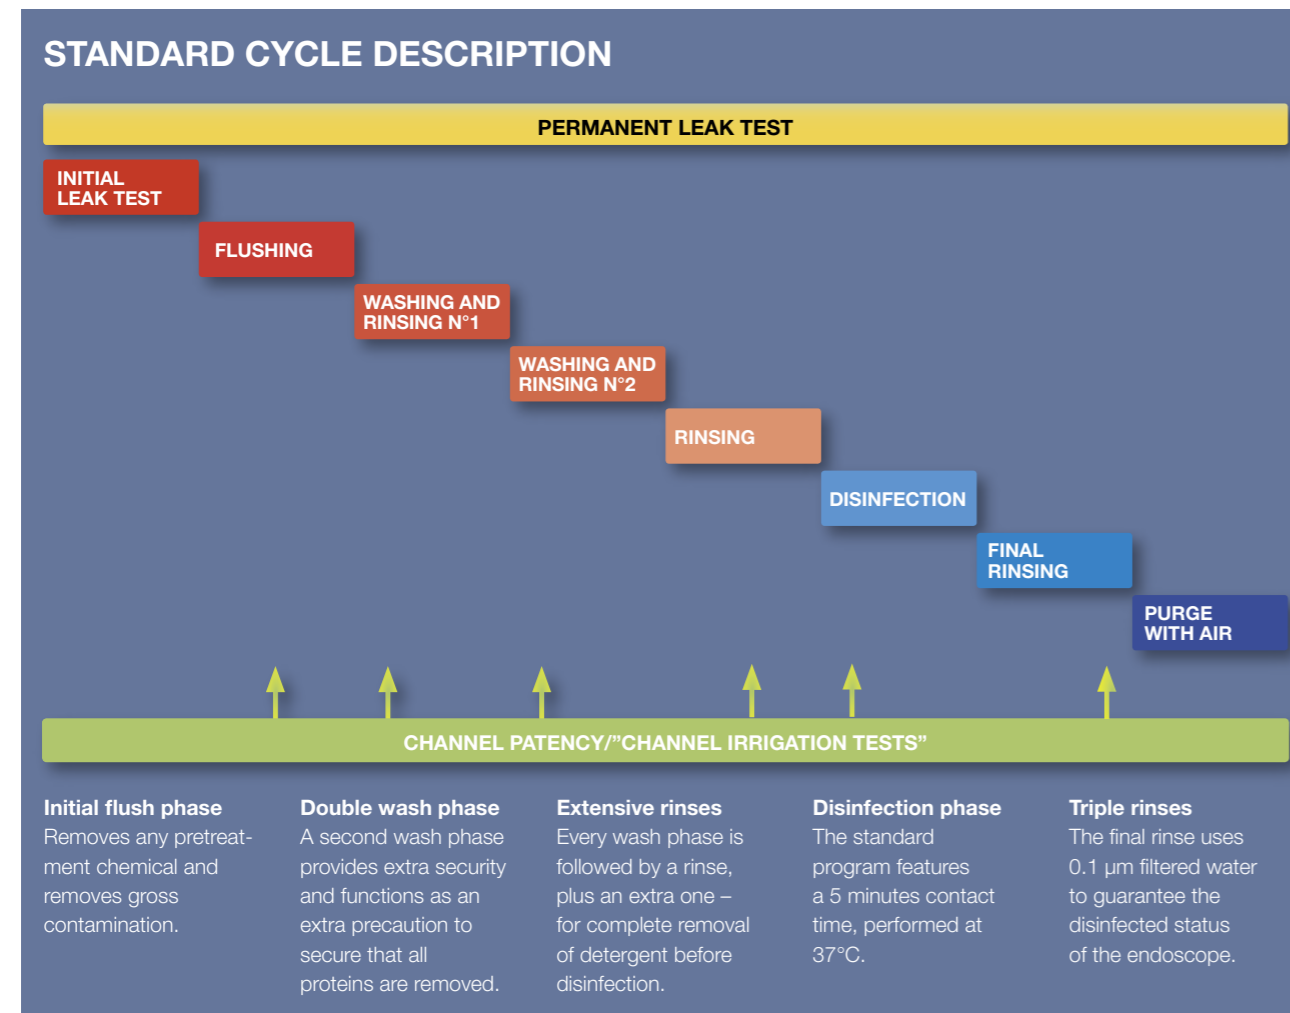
STANDARD CYCLE DESCRIPTION

PERMANENT LEAK TEST

INITIAL LEAK TEST

FLUSHING

WASHING AND RINSING N°1

WASHING AND RINSING N°2

RINSING

DISINFECTION

FINAL RINSING

PURGE WITH AIR

CHANNEL PATENCY/"CHANNEL IRRIGATION TESTS"

Initial flush phase
Removes any pretreatment chemical and removes gross contamination.

Double wash phase
A second wash phase provides extra security and functions as an extra precaution to secure that all proteins are removed.

Extensive rinses
Every wash phase is followed by a rinse, plus an extra one – for complete removal of detergent before disinfection.

Disinfection phase
The standard program features a 5 minutes contact time, performed at 37°C.

Triple rinses
The final rinse uses 0.1 µm filtered water to guarantee the disinfected status of the endoscope.